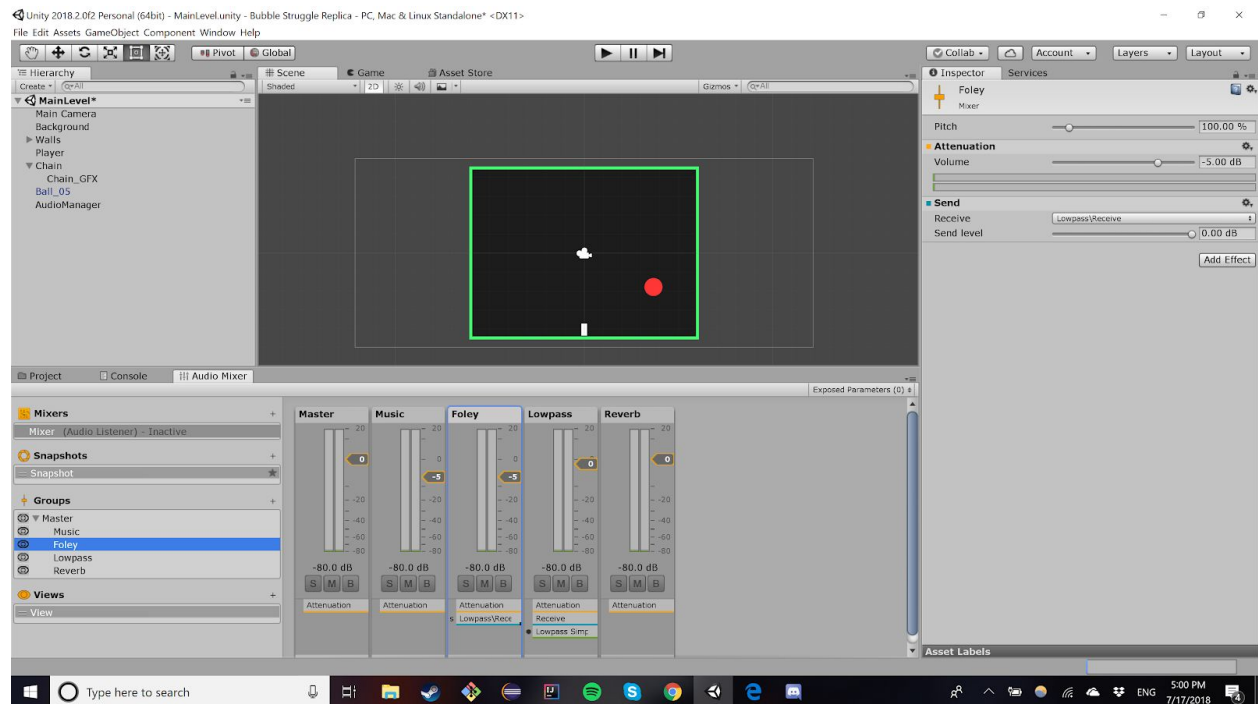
Unity 2018.2.0f2 Personal (64bit) - MainLevel.unity - Bubble Struggle Replica - PC, Mac & Linux Standalone* <DX11>
File Edit Assets GameObject Component Window Help

Pivot Global

Collab Account Layers Layout

Hierarchy
Create Q•All
MainLevel*
Main Camera
Background
Walls
Player
Chain
Chain_GFX
Ball_05
AudioManager

Scene Game Asset Store
Shaded 2D
Gizmos Q•All

Inspector Services
Foley
Mixer
Pitch 100.00 %
Attenuation
Volume -5.00 dB
Send
Receive Lowpass\Receive
Send level 0.00 dB
Add Effect

Project Console Audio Mixer
Exposed Parameters (0)

Mixers
Mixer (Audio Listener) - Inactive
Snapshots
Snapshot
Groups
Master
Music
Foley
Lowpass
Reverb
Views
View

| Master | Music | Foley | Lowpass | Reverb |
|---|---|---|---|---|
| 0 | -5 | -5 | 0 | 0 |
| -80.0 dB | -80.0 dB | -80.0 dB | -80.0 dB | -80.0 dB |
| S M B | S M B | S M B | S M B | S M B |
| Attenuation | Attenuation | Attenuation | Attenuation | Attenuation |
| | | Lowpass\Rece | Receive | |
| | | | Lowpass Simp | |

20 0 -20 -40 -60 -80

Asset Labels

Type here to search
ENG 5:00 PM 7/17/2018 4